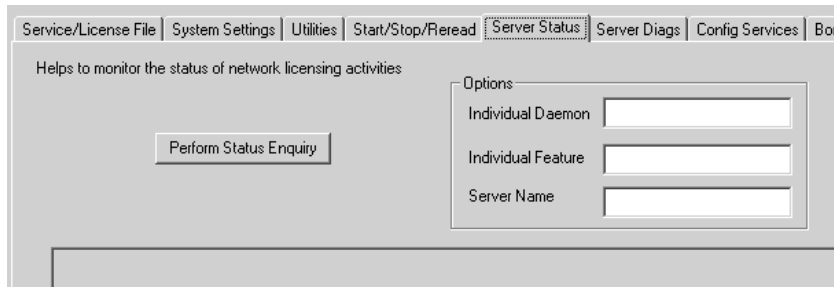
Service/License File | System Settings | Utilities | Start/Stop/Reread | Server Status | Server Diags | Config Services | Bo

Helps to monitor the status of network licensing activities

Perform Status Enquiry

Options

Individual Daemon

Individual Feature

Server Name